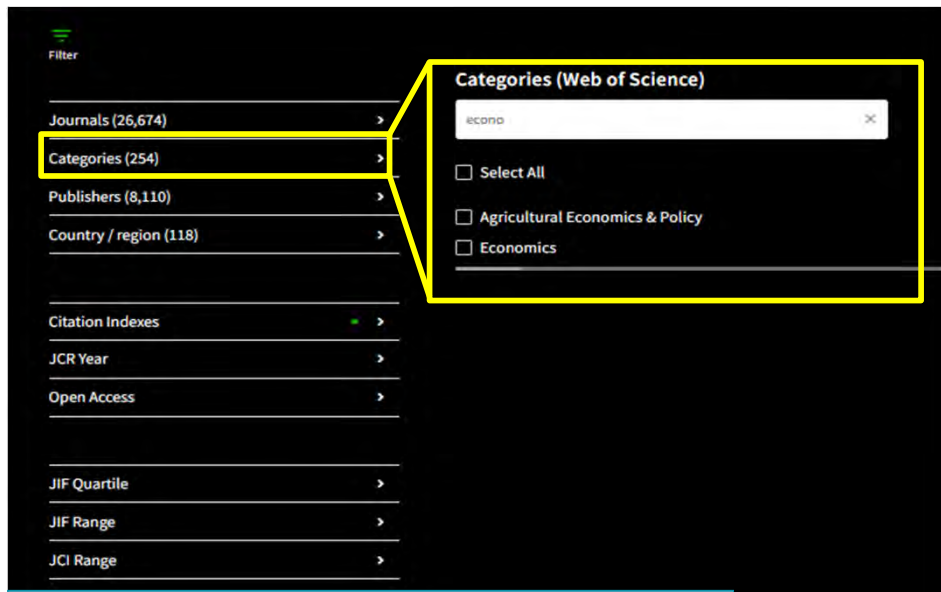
Filter

Journals (26,674)

Categories (254)

Publishers (8,110)

Country / region (118)

Citation Indexes

JCR Year

Open Access

JIF Quartile

JIF Range

JCI Range

Categories (Web of Science)

econo

Select All

Agricultural Economics & Policy

Economics